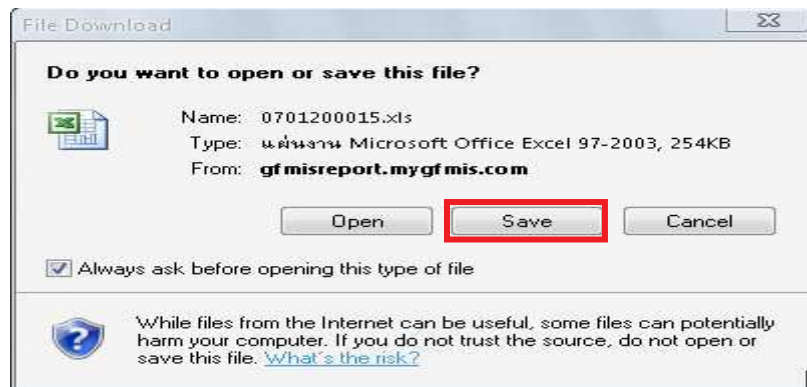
File Download

Do you want to open or save this file?

Name: 0701200015.xls
Type: แผ่นงาน Microsoft Office Excel 97-2003, 254KB
From: gfmisreport.mygfmis.com

Open
Save
Cancel

Always ask before opening this type of file

While files from the Internet can be useful, some files can potentially harm your computer. If you do not trust the source, do not open or save this file. What's the risk?